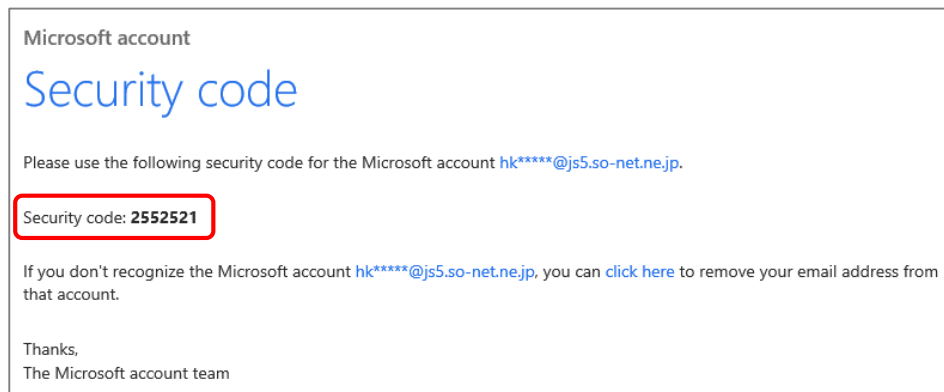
Microsoft account

Security code

Please use the following security code for the Microsoft account hk*****@js5.so-net.ne.jp.

Security code: 2552521

If you don't recognize the Microsoft account hk*****@js5.so-net.ne.jp, you can click here to remove your email address from that account.

Thanks,
The Microsoft account team